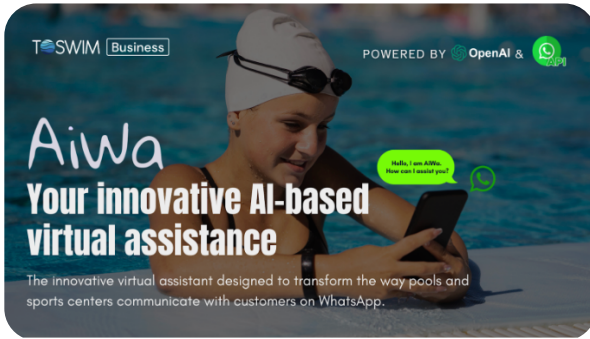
TOSWIM Business

POWERED BY OpenAI & API

AiWa

Your innovative AI-based virtual assistance

Hello, I am AiWa. How can I assist you?

The innovative virtual assistant designed to transform the way pools and sports centers communicate with customers on WhatsApp.